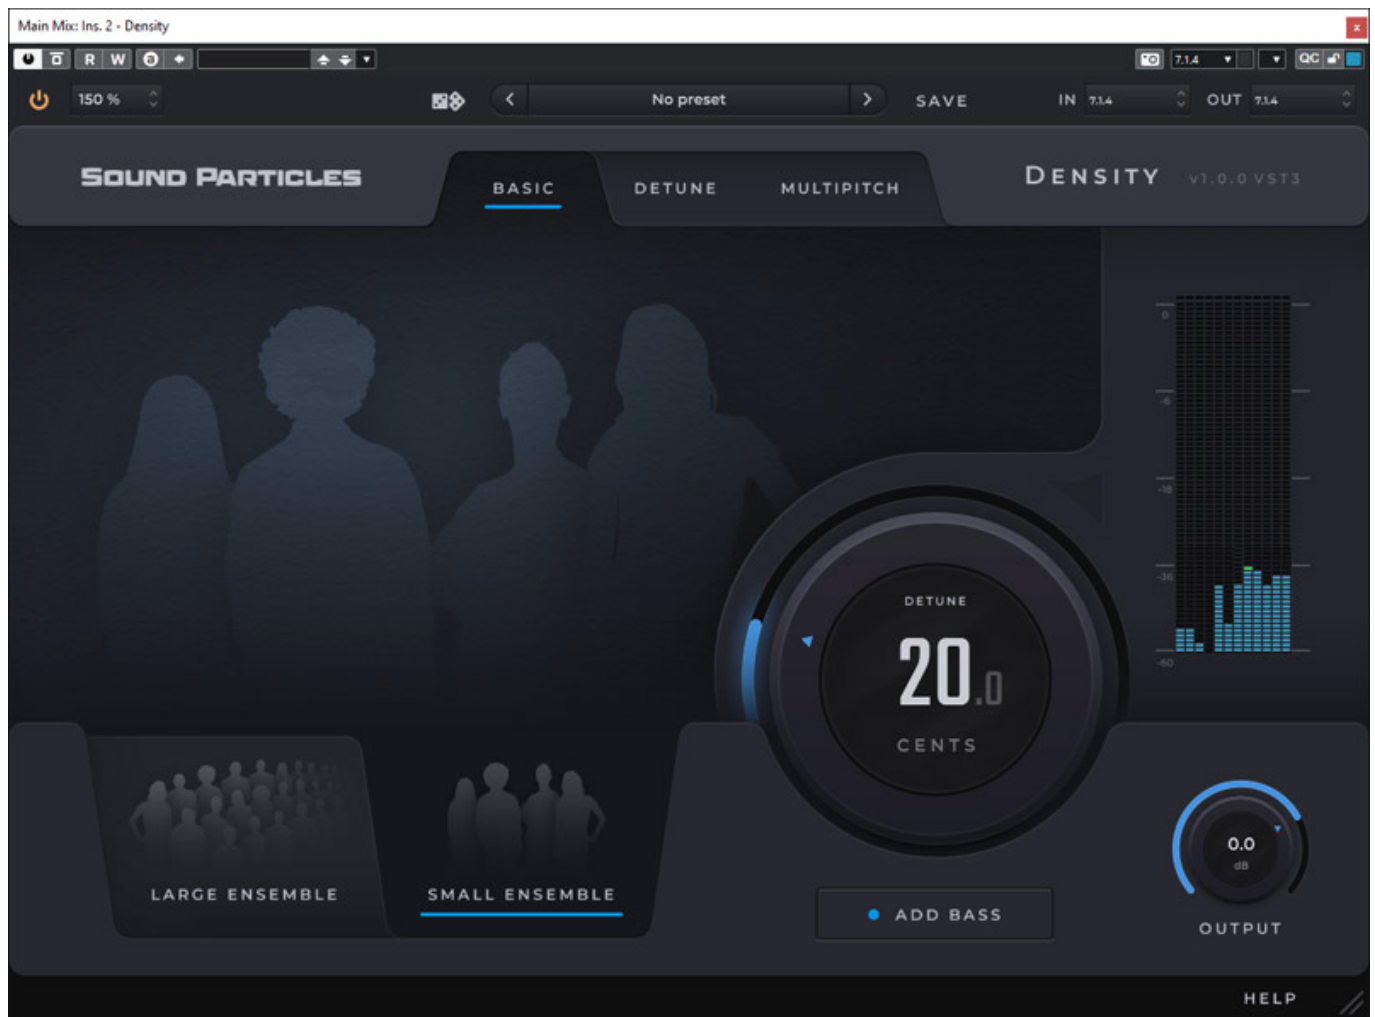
Main Mix: Ins. 2 - Density

R W

7.1.4

QC

150 %

No preset

SAVE

IN 7.1.4

OUT 7.1.4

SOUND PARTICLES

BASIC

DETUNE

MULTIPITCH

DENSITY

v1.0.0 VST3

0

-6

-18

-36

-60

DETUNE

20.0

CENTS

LARGE ENSEMBLE

SMALL ENSEMBLE

ADD BASS

0.0

dB

OUTPUT

HELP